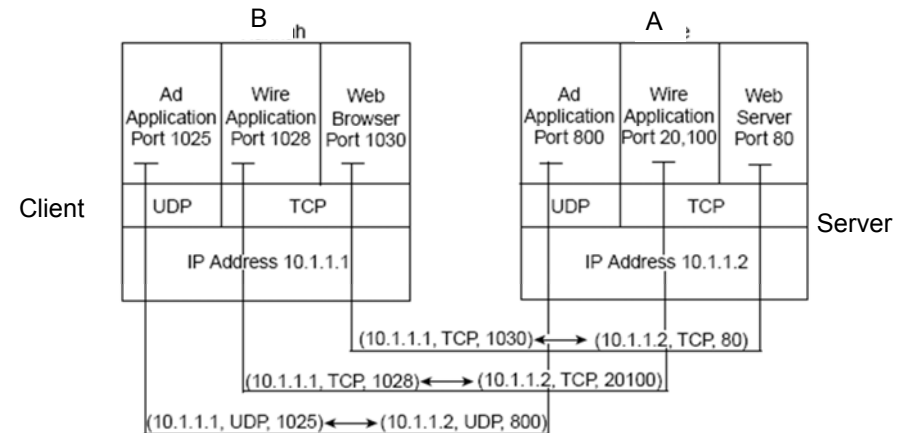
B
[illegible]

A
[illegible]

Ad Application Port 1025

Wire Application Port 1028

Web Browser Port 1030

Ad Application Port 800

Wire Application Port 20,100

Web Server Port 80

Client

UDP

TCP

UDP

TCP

Server

IP Address 10.1.1.1

IP Address 10.1.1.2

(10.1.1.1, TCP, 1030) ⟷ (10.1.1.2, TCP, 80)

(10.1.1.1, TCP, 1028) ⟷ (10.1.1.2, TCP, 20100)

(10.1.1.1, UDP, 1025) ⟷ (10.1.1.2, UDP, 800)